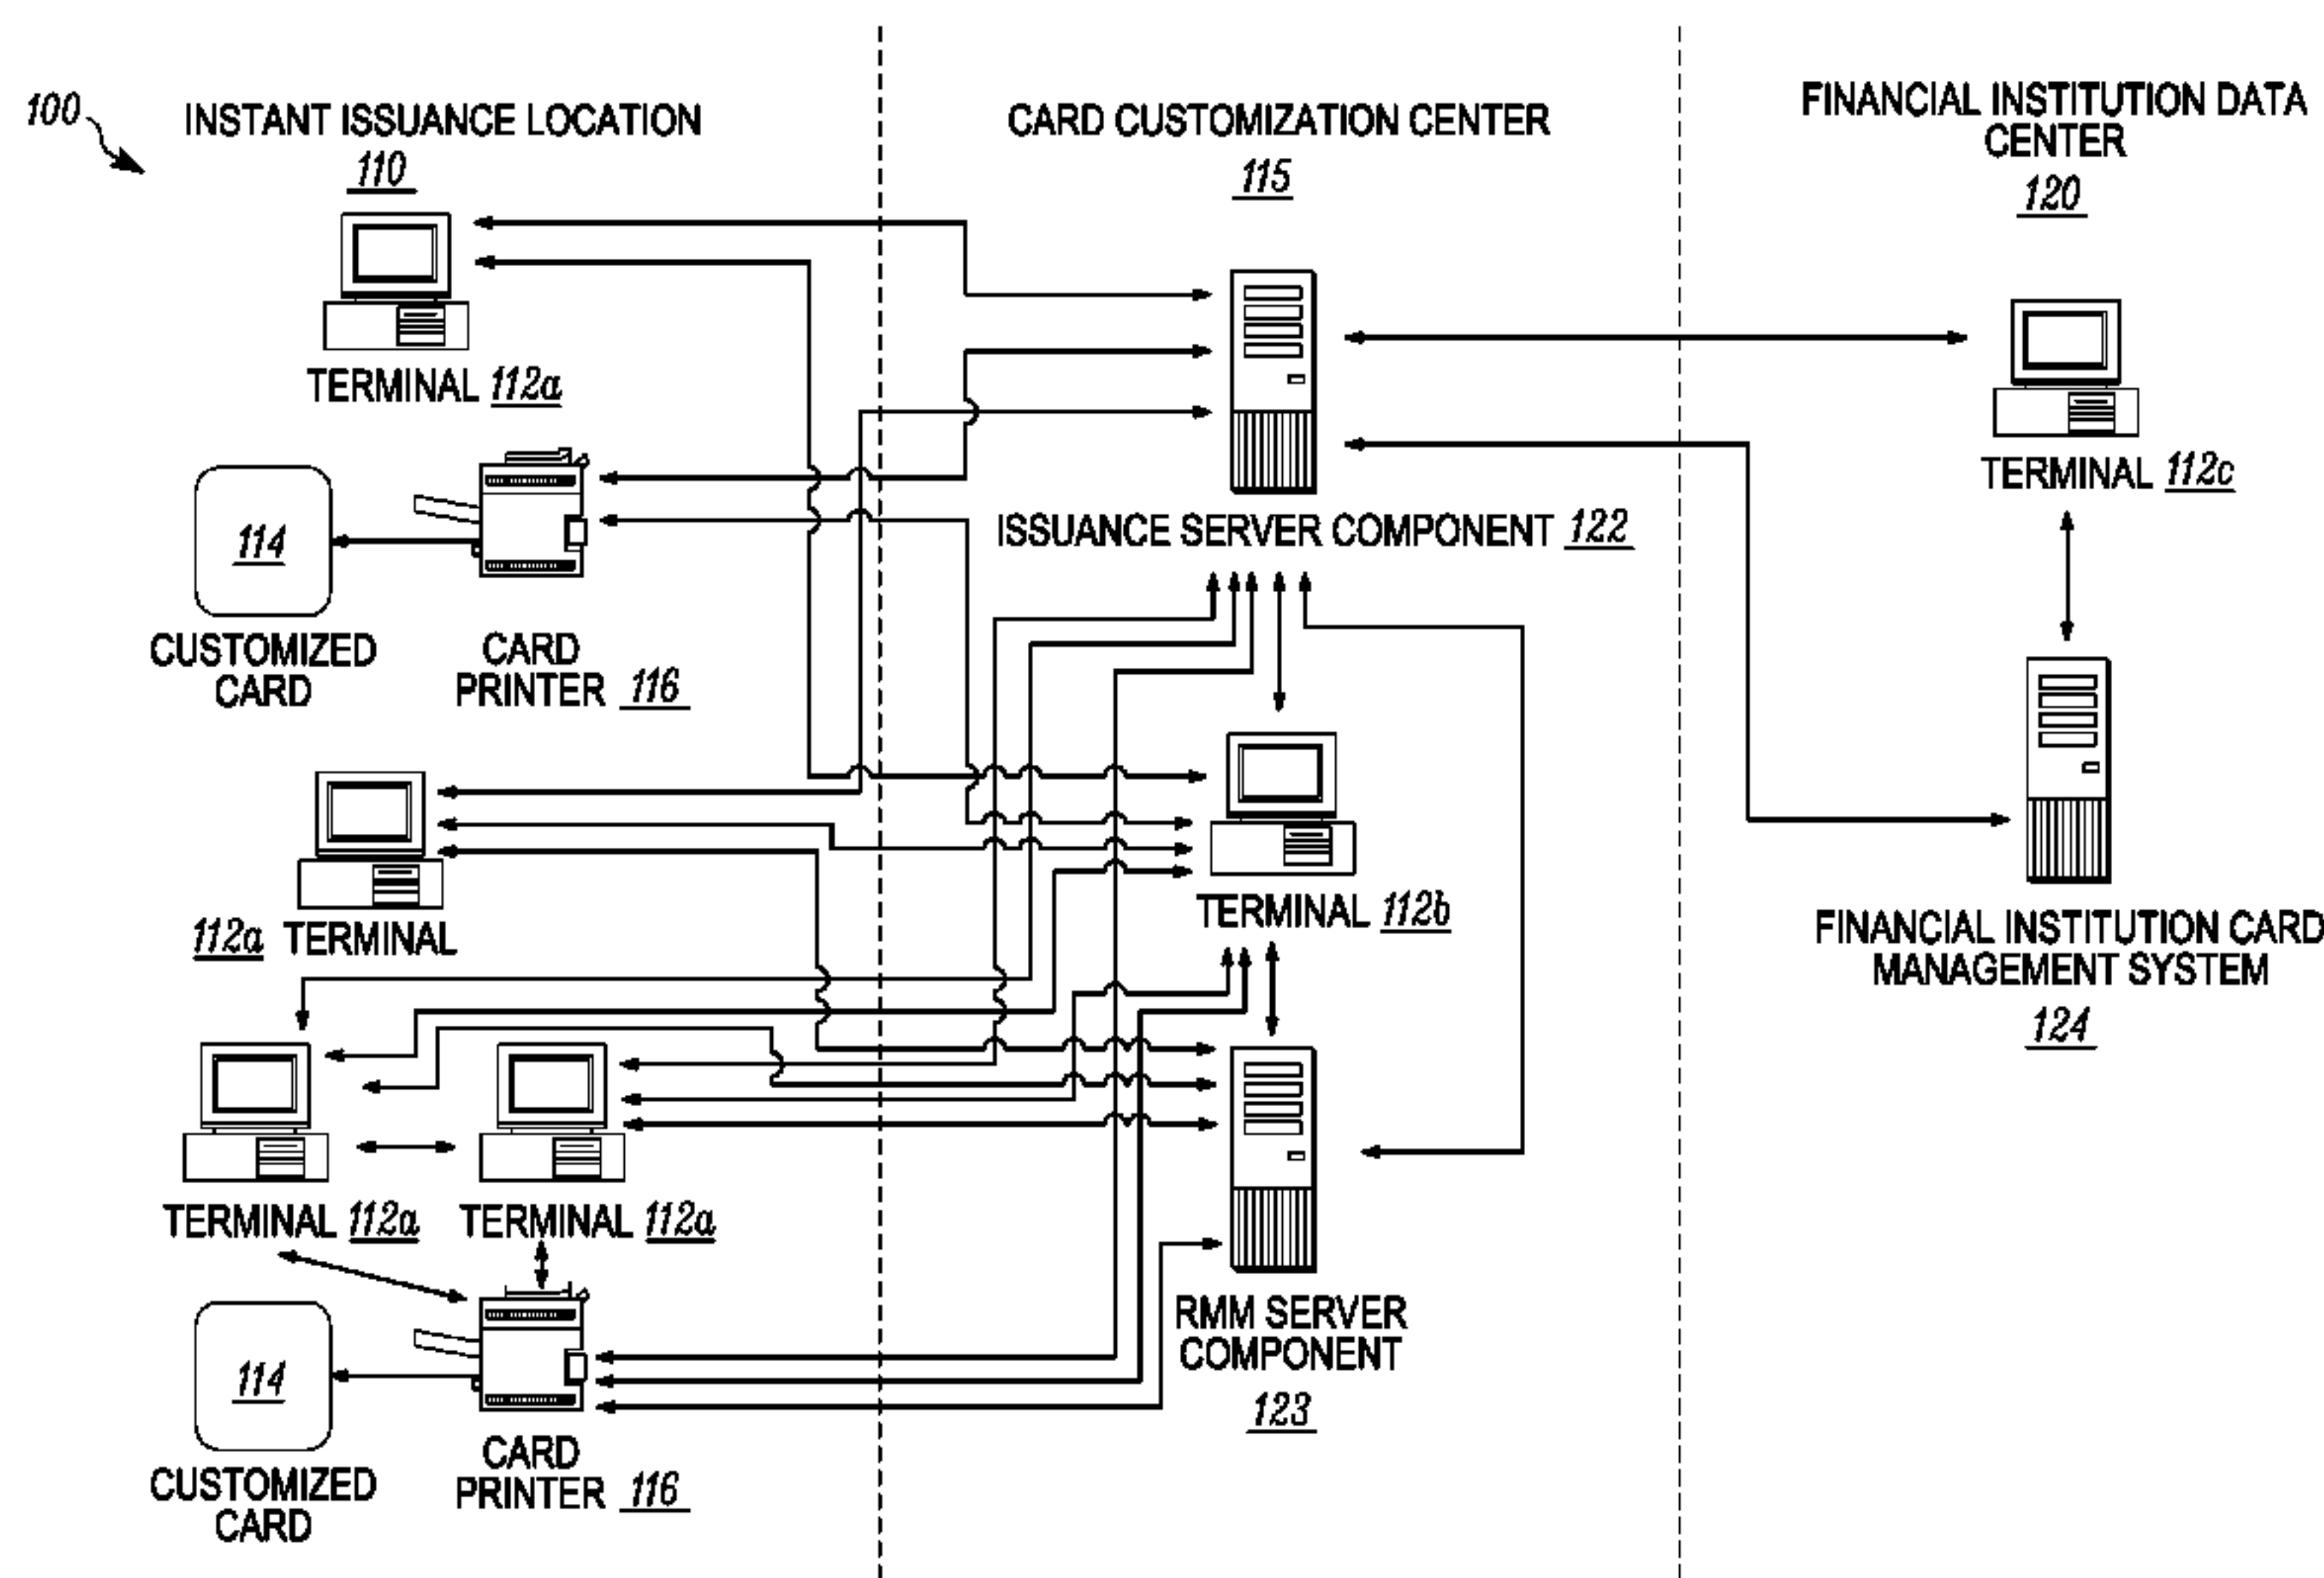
100

INSTANT ISSUANCE LOCATION
110

CARD CUSTOMIZATION CENTER
115

FINANCIAL INSTITUTION DATA CENTER
120

TERMINAL 112a

114

CUSTOMIZED CARD

CARD PRINTER 116

ISSUANCE SERVER COMPONENT 122

TERMINAL 112c

112a TERMINAL

TERMINAL 112b

FINANCIAL INSTITUTION CARD MANAGEMENT SYSTEM
124

TERMINAL 112a

TERMINAL 112a

RMM SERVER COMPONENT
123

114

CUSTOMIZED CARD

CARD PRINTER 116